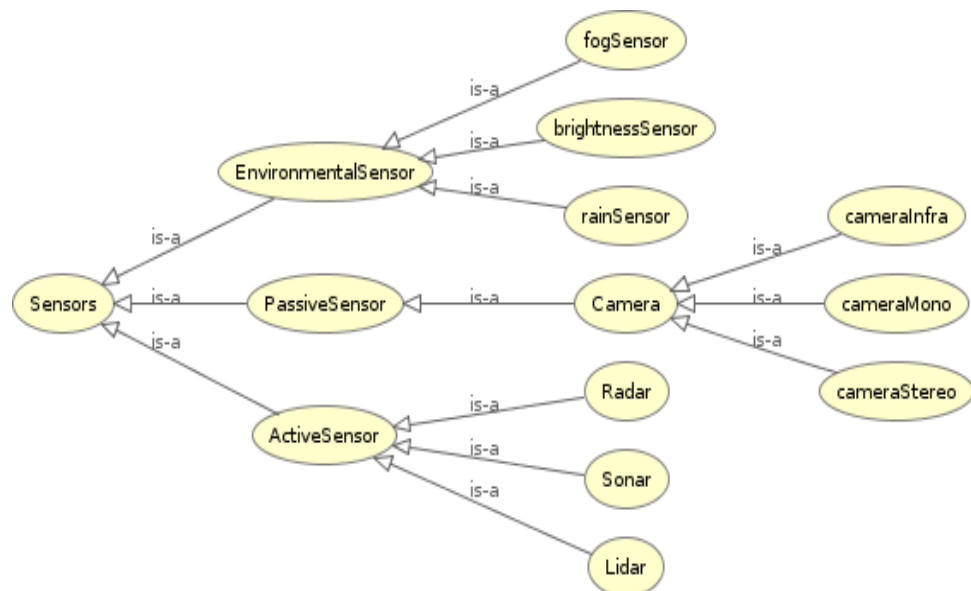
fogSensor
is-a
brightnessSensor
is-a
EnvironmentalSensor
is-a
rainSensor
is-a
cameraInfra
is-a
Sensors
is-a
PassiveSensor
is-a
Camera
is-a
cameraMono
is-a
is-a
cameraStereo
Radar
is-a
ActiveSensor
is-a
Sonar
is-a
Lidar